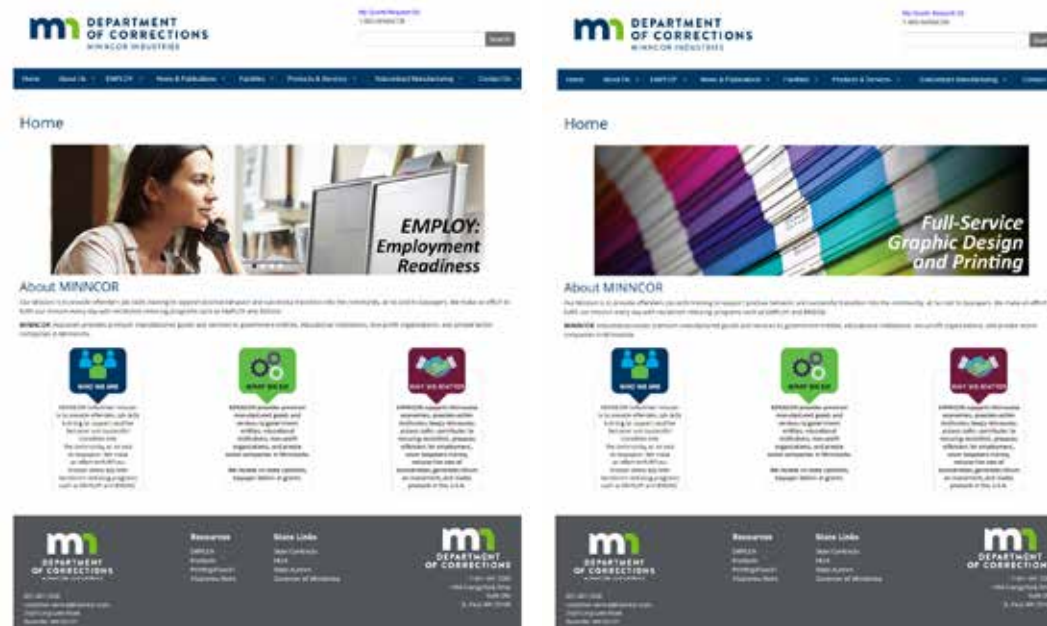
DEPARTMENT OF CORRECTIONS
MINNCOR INDUSTRIES

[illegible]

Search

Home | About Us | EMPLOY | News & Publications | Facilities | Products & Services | Subcontract Manufacturing | Contact Us

Home

EMPLOY: Employment Readiness

About MINNCOR

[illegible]

MINNCOR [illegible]

WHO WE ARE

WHAT WE DO

WHY WE MATTER

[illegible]

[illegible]

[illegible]

DEPARTMENT OF CORRECTIONS
MINNCOR INDUSTRIES

Resources

State Links

DEPARTMENT OF CORRECTIONS

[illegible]

DEPARTMENT OF CORRECTIONS
MINNCOR INDUSTRIES

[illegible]

Search

Home | About Us | EMPLOY | News & Publications | Facilities | Products & Services | Subcontract Manufacturing | Contact

Home

Full-Service Graphic Design and Printing

About MINNCOR

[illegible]

MINNCOR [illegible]

WHO WE ARE

WHAT WE DO

WHY WE MATTER

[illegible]

DEPARTMENT OF CORRECTIONS
MINNCOR INDUSTRIES

Resources

State Links

DEPARTMENT OF CORRECTIONS

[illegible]